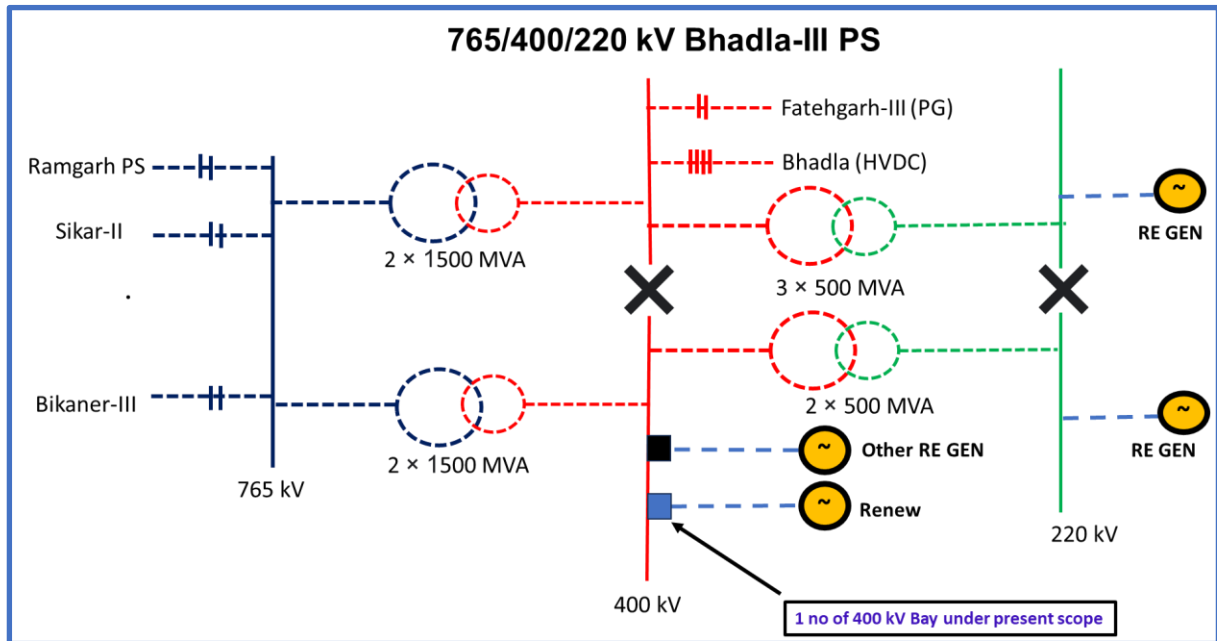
765/400/220 kV Bhadla-III PS

Fatehgarh-III (PG)

Bhadla (HVDC)

Ramgarh PS

Sikar-II

.

Bikaner-III

765 kV

2 × 1500 MVA

2 × 1500 MVA

3 × 500 MVA

2 × 500 MVA

~ RE GEN

~ RE GEN

~ Other RE GEN

~ Renew

400 kV

220 kV

1 no of 400 kV Bay under present scope